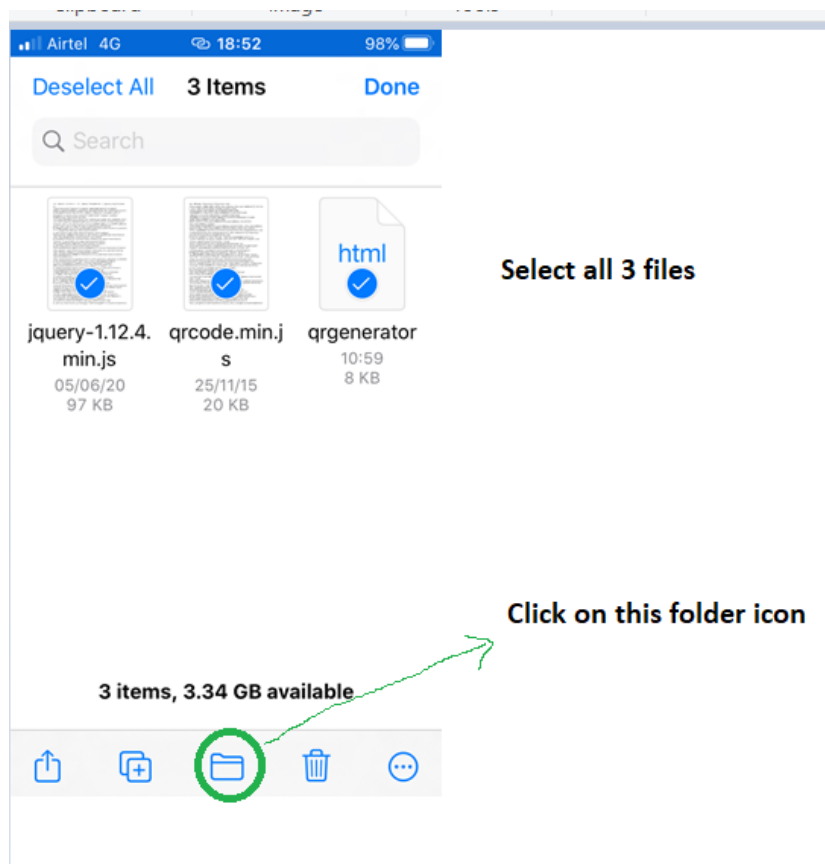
Clipboard Image Tools

Airtel 4G 18:52 98%

Deselect All 3 Items Done

Search

html

jquery-1.12.4.min.js
05/06/20
97 KB

qrcode.min.js
25/11/15
20 KB

qrgenerator
10:59
8 KB

Select all 3 files

Click on this folder icon

3 items, 3.34 GB available